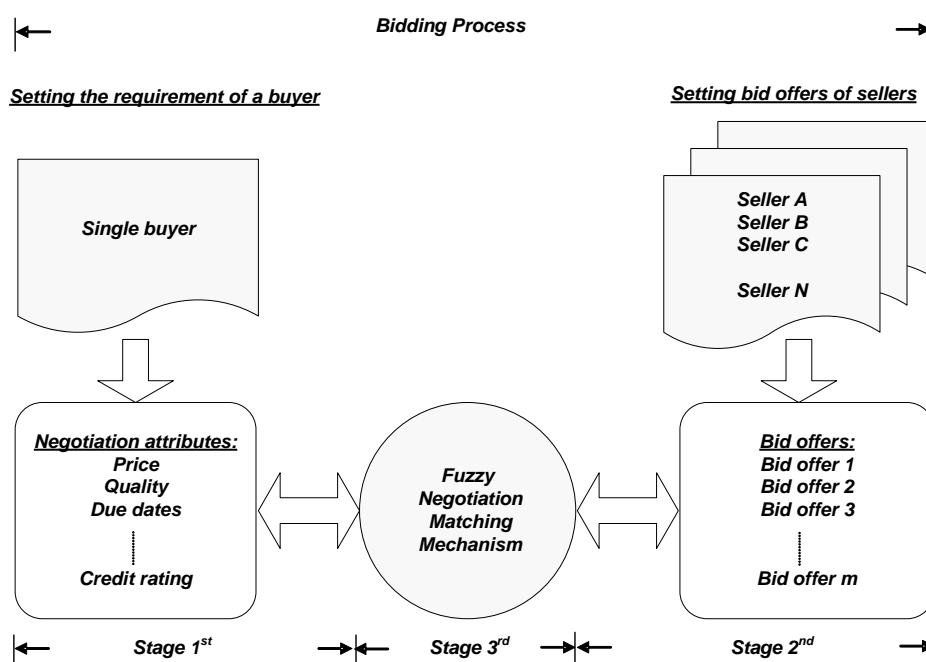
Bidding Process

Setting the requirement of a buyer

Setting bid offers of sellers

Single buyer

Seller A
Seller B
Seller C

Seller N

Negotiation attributes:
Price
Quality
Due dates

Credit rating

Fuzzy
Negotiation
Matching
Mechanism

Bid offers:
Bid offer 1
Bid offer 2
Bid offer 3

Bid offer m

Stage 1$^{st}$

Stage 3$^{rd}$

Stage 2$^{nd}$